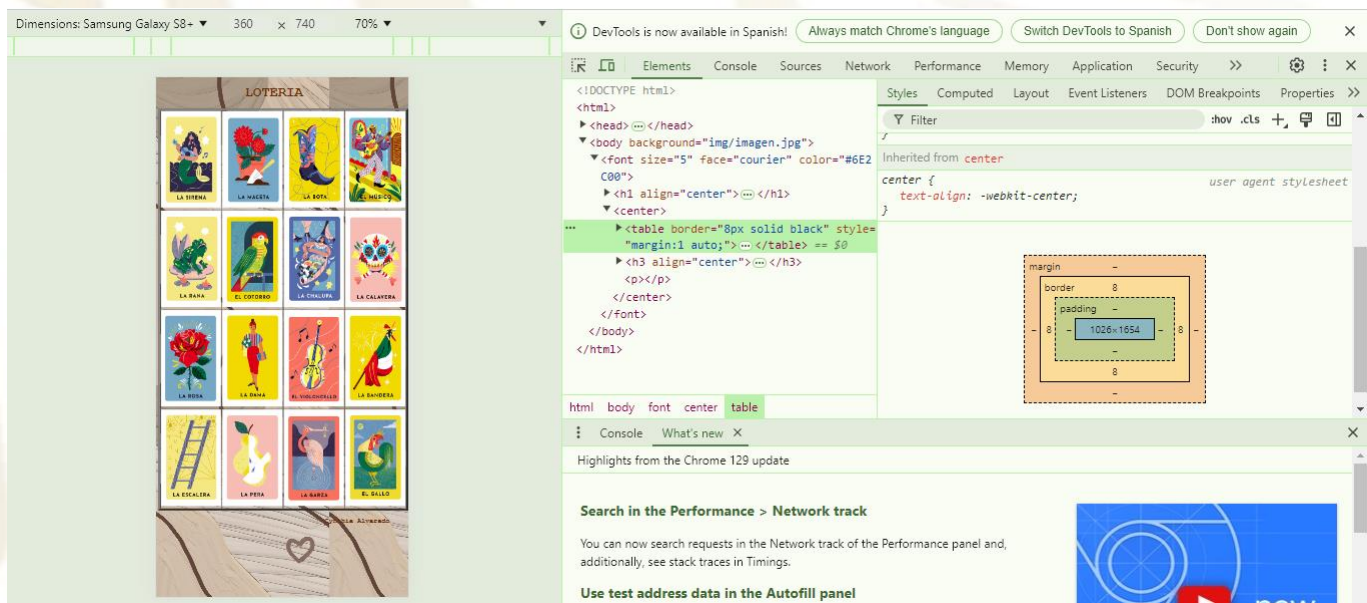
Dimensions: Samsung Galaxy S8+ ▼ 360 × 740 70% ▼

LOTERIA

LA SIRENA LA MACETA LA BOTA EL MÚSICO
LA RANA EL COTORRO LA CHALUPA LA CALAVERA
LA ROSA LA DAMA EL VIOLONCELLO LA BANDERA
LA ESCALERA LA PERA LA GARZA EL GALLO

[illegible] Alvarado

DevTools is now available in Spanish! Always match Chrome's language Switch DevTools to Spanish Don't show again

Elements Console Sources Network Performance Memory Application Security »

<!DOCTYPE html>
<html>
▶<head>⋯</head>
▼<body background="img/imagen.jpg">
▼<font size="5" face="courier" color="#6E2C00">
▶<h1 align="center">⋯</h1>
▼<center>
▶<table border="8px solid black" style="margin:1 auto;">⋯</table> == $0
▶<h3 align="center">⋯</h3>
<p></p>
</center>
</font>
</body>
</html>

html body font center table

Styles Computed Layout Event Listeners DOM Breakpoints Properties »

Filter :hov .cls

Inherited from center

center {
text-align: -webkit-center;
}
user agent stylesheet

margin –
border 8
padding –
8 – 1026×1654 – 8
–
8
–

Console What's new ×

Highlights from the Chrome 129 update

Search in the Performance > Network track

You can now search requests in the Network track of the Performance panel and, additionally, see stack traces in Timings.

Use test address data in the Autofill panel

new